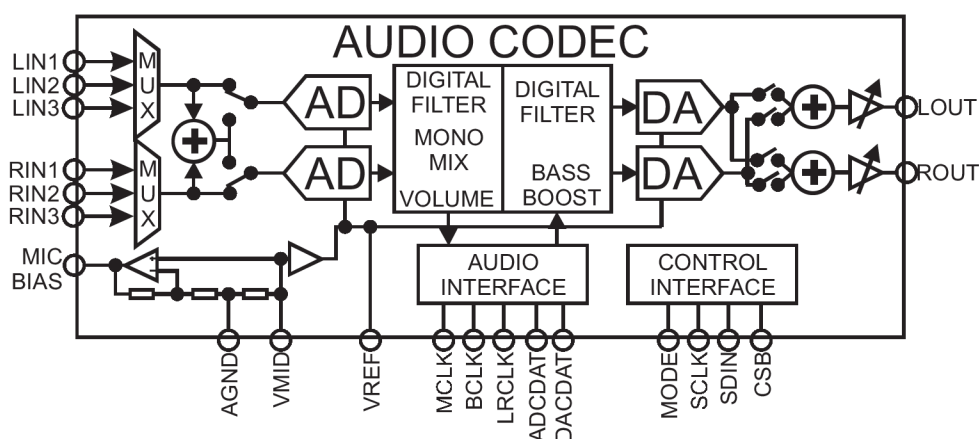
AUDIO CODEC

LIN1
LIN2
LIN3

RIN1
RIN2
RIN3

MIC BIAS

M U X

M U X

AD

AD

DIGITAL FILTER
MONO MIX
VOLUME

DIGITAL FILTER
BASS BOOST

DA

DA

LOUT
ROUT

AUDIO INTERFACE

CONTROL INTERFACE

AGND
VMID
VREF
MCLK
BCLK
LRCLK
ADCDAT
DACDAT
MODE
SCLK
SDIN
CSB